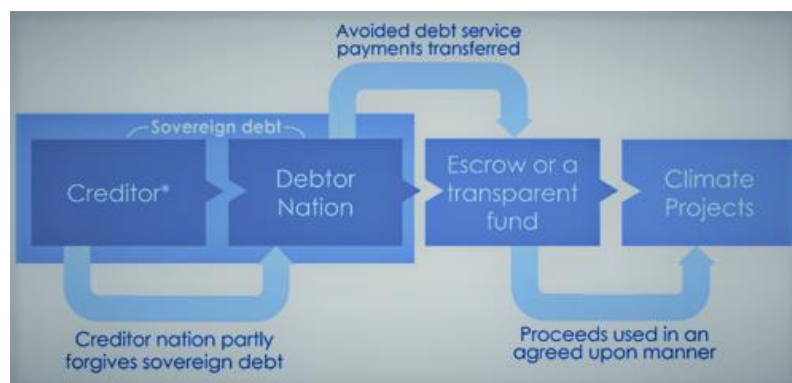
Avoided debt service payments transferred

Sovereign debt

Creditor*

Debtor Nation

Escrow or a transparent fund

Climate Projects

Creditor nation partly forgives sovereign debt

Proceeds used in an agreed upon manner